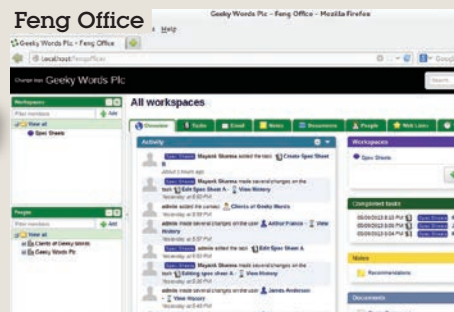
Feng Office

Geeky Words Plc - Feng Office - Mozilla Firefox

Help

Geeky Words Plc - Feng Office

localhost/fengoffice

Google

Change logo Geeky Words Plc

Search

Workspaces

Filter members

Add

View all

Spec Sheets

People

Filter members

Add

View all

Clients of Geeky Words

Geeky Words Plc

All workspaces

Overview

Tasks

Email

Notes

Documents

People

Web Links

Activity

Spec Sheets Mayank Sharma added the task Create Spec Sheet B

about 1 minute ago

Spec Sheets Mayank Sharma made several changes on the task Edit Spec Sheet A - View History

Yesterday at 6:03 PM

admin added the contact Clients of Geeky Words

Yesterday at 5:58 PM

admin made several changes on the user Arthur France - View History

Yesterday at 5:57 PM

Spec Sheets admin edited the task Edit Spec Sheet A

Yesterday at 5:56 PM

admin made several changes on the task Editing spec sheet A - View History

Yesterday at 5:50 PM

admin made several changes on the user James Anderson - View History

Yesterday at 5:40 PM

Workspaces

Spec Sheets

Completed tasks

05/09/2013 6:03 PM Spec Sheets

05/09/2013 5:50 PM Spec Sheets

05/09/2013 5:04 PM Spec Sheets

Notes

Recommendations

Documents